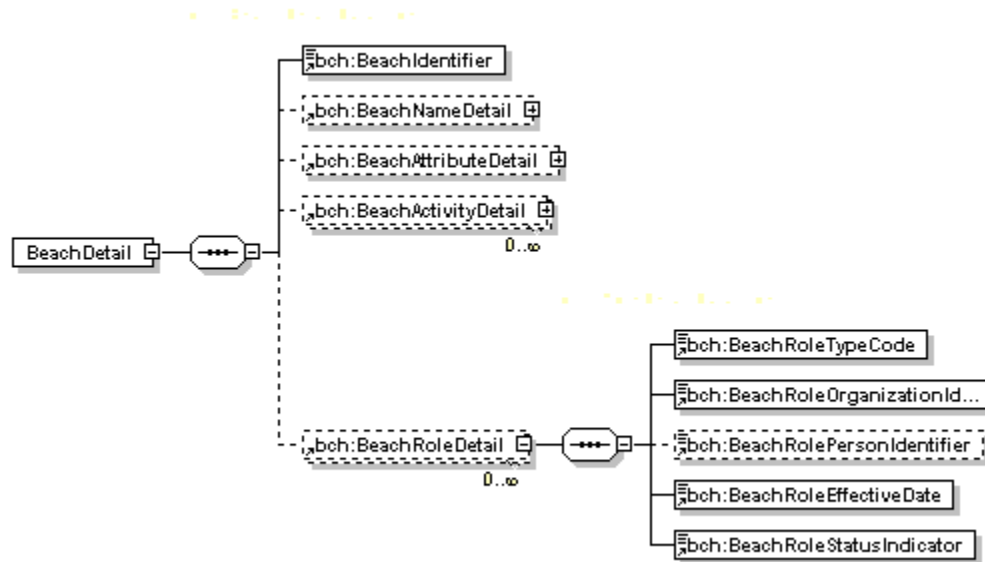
BeachDetail

bch:BeachIdentifier

bch:BeachNameDetail

bch:BeachAttributeDetail

bch:BeachActivityDetail

0..∞

bch:BeachRoleDetail

0..∞

bch:BeachRoleTypeCode

bch:BeachRoleOrganizationId...

bch:BeachRolePersonIdentifier

bch:BeachRoleEffectiveDate

bch:BeachRoleStatusIndicator